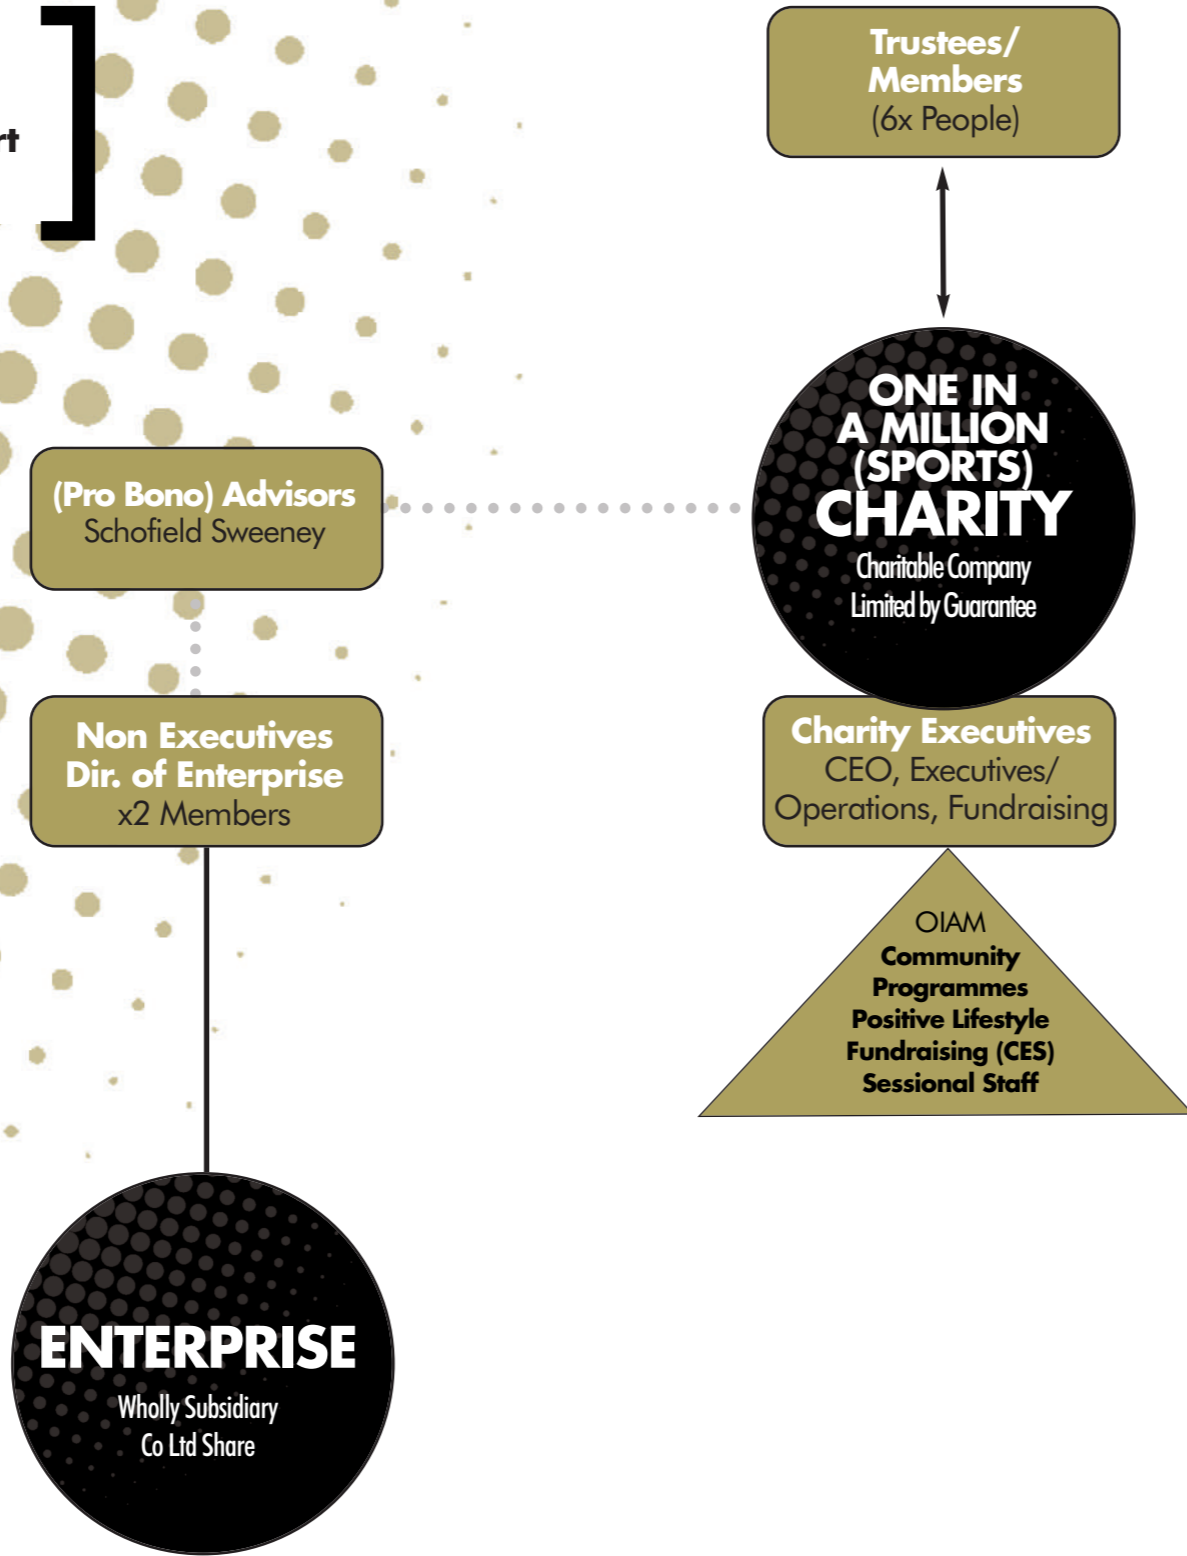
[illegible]rt

Trustees/ Members (6x People)

ONE IN A MILLION (SPORTS) CHARITY
Charitable Company Limited by Guarantee

(Pro Bono) Advisors
Schofield Sweeney

Non Executives Dir. of Enterprise
x2 Members

Charity Executives
CEO, Executives/ Operations, Fundraising

OIAM
Community Programmes
Positive Lifestyle
Fundraising (CES)
Sessional Staff

ENTERPRISE
Wholly Subsidiary
Co Ltd Share